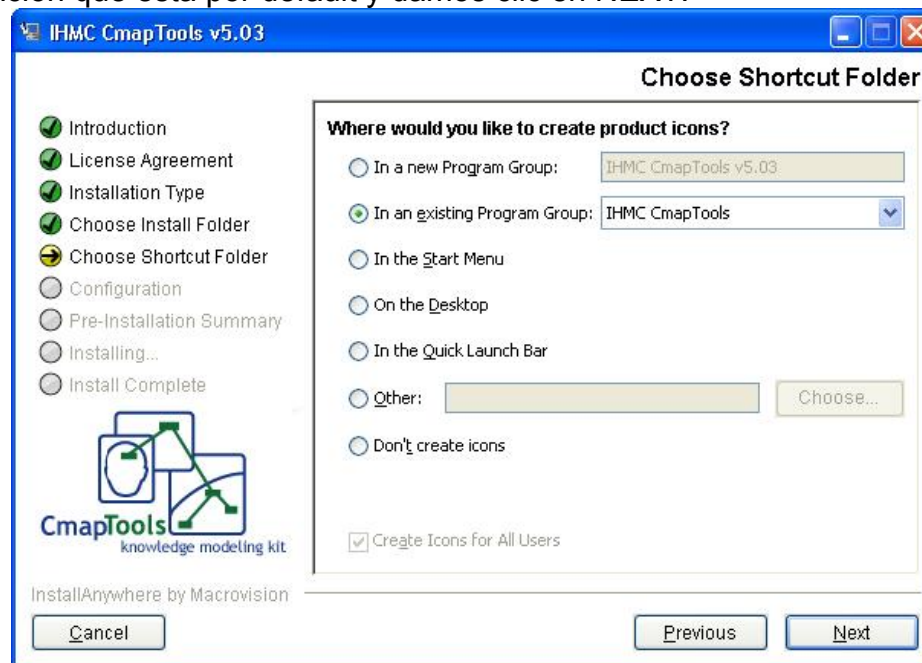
IHMC CmapTools v5.03

Choose Shortcut Folder

Introduction
License Agreement
Installation Type
Choose Install Folder
Choose Shortcut Folder
Configuration
Pre-Installation Summary
Installing...
Install Complete

CmapTools
knowledge modeling kit

Where would you like to create product icons?

In a new Program Group: IHMC CmapTools v5.03

In an existing Program Group: IHMC CmapTools

In the Start Menu

On the Desktop

In the Quick Launch Bar

Other: Choose...

Don't create icons

Create Icons for All Users

InstallAnywhere by Macrovision

Cancel

Previous

Next